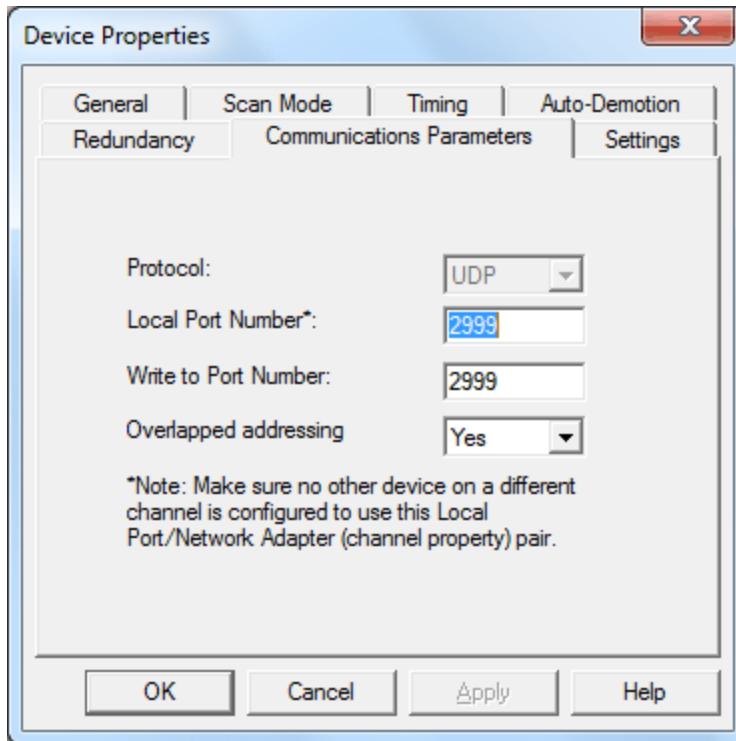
Device Properties

General | Scan Mode | Timing | Auto-Demotion
Redundancy | Communications Parameters | Settings

Protocol: UDP

Local Port Number*: 2999

Write to Port Number: 2999

Overlapped addressing Yes

*Note: Make sure no other device on a different channel is configured to use this Local Port/Network Adapter (channel property) pair.

OK Cancel Apply Help